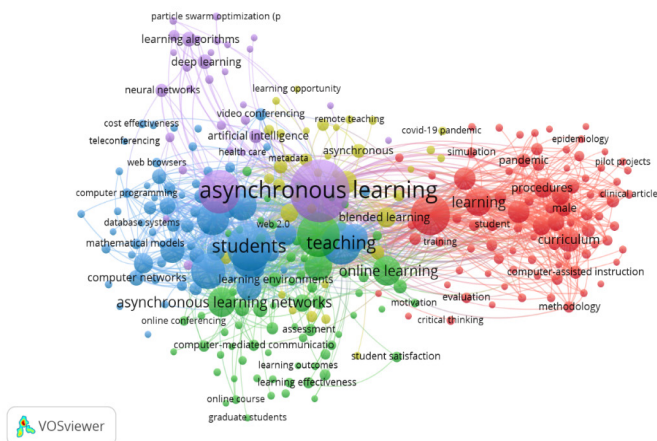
particle swarm optimization (p
learning algorithms
deep learning
neural networks
learning opportunity
cost effectiveness
video conferencing
remote teaching
teleconferencing
artificial intelligence
covid-19 pandemic
epidemiology
health care
asynchronous
simulation
web browsers
metadata
pandemic
pilot projects
computer programming
asynchronous learning
procedures
clinical article
learning
database systems
male
web 2.0
blended learning
student
mathematical models
students
teaching
curriculum
training
computer networks
learning environments
online learning
computer-assisted instruction
asynchronous learning networks
evaluation
motivation
methodology
online conferencing
critical thinking
assessment
computer-mediated communicatio
student satisfaction
learning outcomes
learning effectiveness
online course
graduate students
VOSviewer